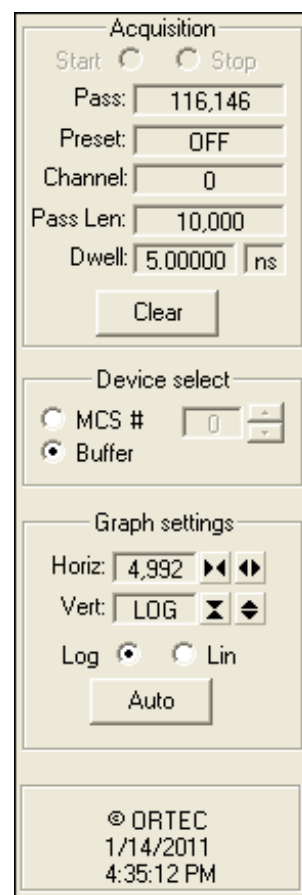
Acquisition
Start Stop
Pass: 116,146
Preset: OFF
Channel: 0
Pass Len: 10,000
Dwell: 5.00000 ns
Clear

Device select
MCS # 0
Buffer

Graph settings
Horiz: 4,992
Vert: LOG
Log Lin
Auto

© ORTEC
1/14/2011
4:35:12 PM